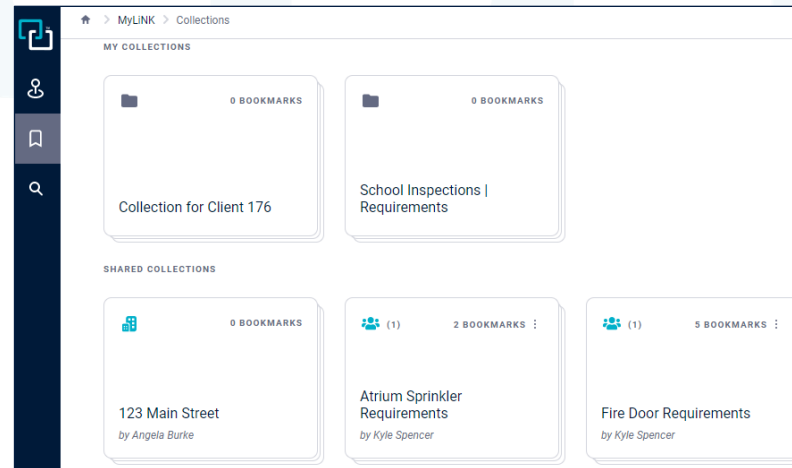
MyLiNK > Collections

MY COLLECTIONS

0 BOOKMARKS

Collection for Client 176

0 BOOKMARKS

School Inspections | Requirements

SHARED COLLECTIONS

0 BOOKMARKS

123 Main Street

by Angela Burke

(1) 2 BOOKMARKS ⋮

Atrium Sprinkler Requirements

by Kyle Spencer

(1) 5 BOOKMARKS ⋮

Fire Door Requirements

by Kyle Spencer